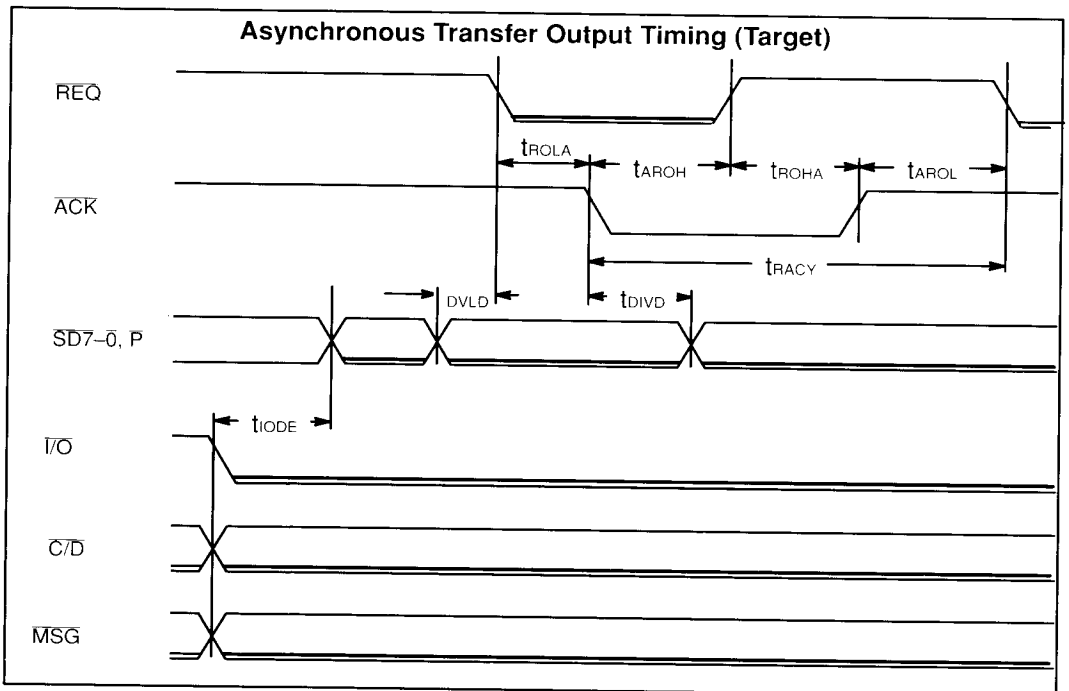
Asynchronous Transfer Output Timing (Target)

$\overline{REQ}$

$t_{ROLA}$

$t_{AROH}$

$t_{ROHA}$

$t_{AROL}$

$\overline{ACK}$

$t_{RACY}$

DVLD

$t_{DIVD}$

$\overline{SD7-0}$, $\overline{P}$

$t_{IODE}$

$\overline{I/O}$

$\overline{C/D}$

$\overline{MSG}$